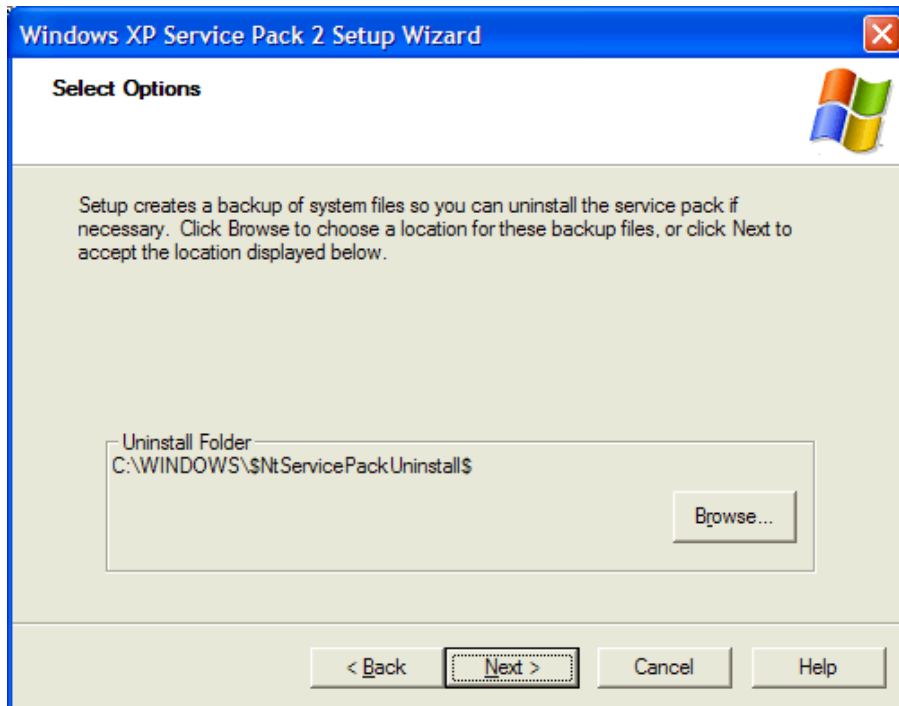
Windows XP Service Pack 2 Setup Wizard

Select Options

Setup creates a backup of system files so you can uninstall the service pack if necessary. Click Browse to choose a location for these backup files, or click Next to accept the location displayed below.

Uninstall Folder
C:\WINDOWS\$NtServicePackUninstall$

Browse...

< Back
Next >
Cancel
Help